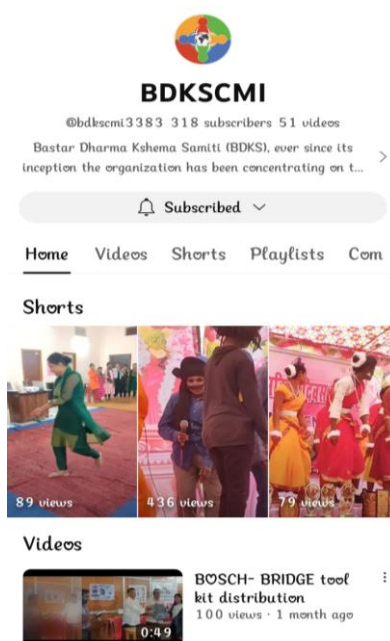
BDKSCMI

@bdkscmi3383 318 subscribers 51 videos

Bastar Dharma Kshema Samiti (BDKS), ever since its inception the organization has been concentrating on t...

Subscribed

Home Videos Shorts Playlists Com

Shorts

89 views

436 views

79 views

Videos

BOSCH- BRIDGE tool kit distribution

100 views · 1 month ago

0:49